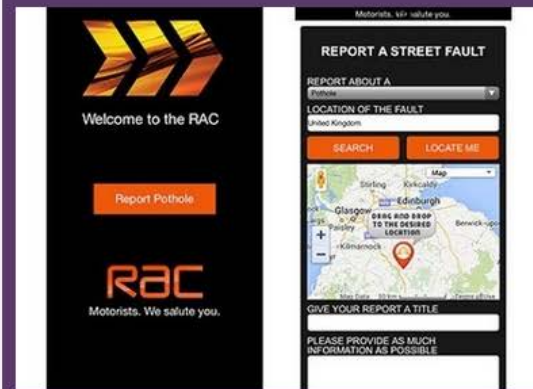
Motorists. We salute you.

Welcome to the RAC

Report Pothole

RAC

Motorists. We salute you.

REPORT A STREET FAULT

REPORT ABOUT A

Pothole

LOCATION OF THE FAULT

United Kingdom

SEARCH

LOCATE ME

Map

Stirling

Kirkcaldy

Edinburgh

Glasgow

Paisley

DRAG AND DROP TO THE DESIRED LOCATION

Berwick-upon

Kilmarnock

Map Data

GIVE YOUR REPORT A TITLE

PLEASE PROVIDE AS MUCH INFORMATION AS POSSIBLE